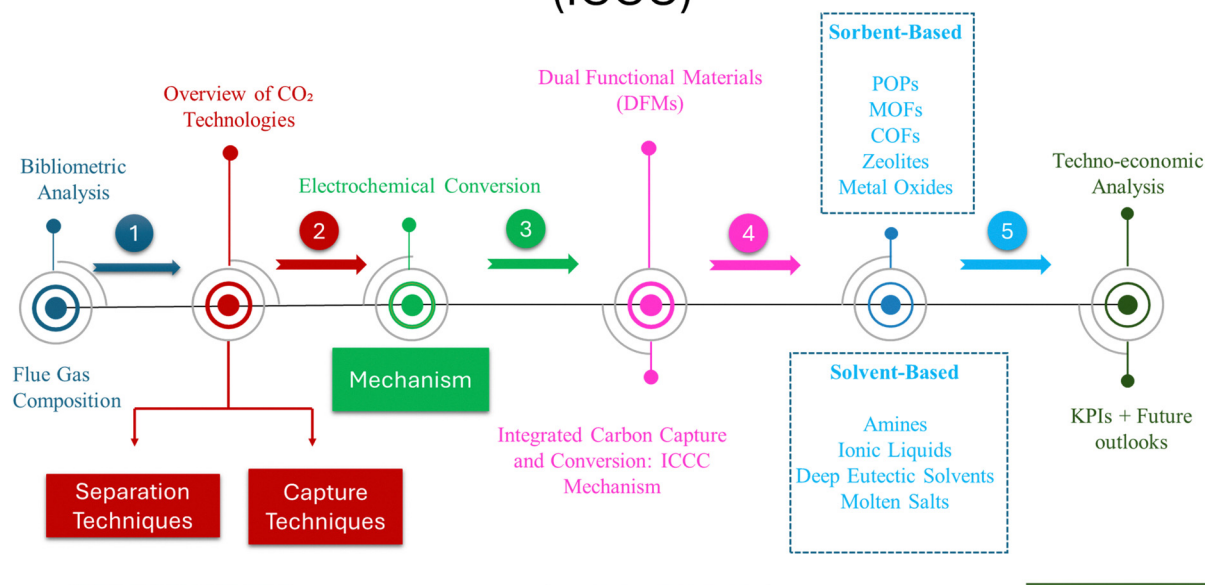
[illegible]

Bibliometric Analysis

Flue Gas Composition

1

Overview of $CO_2$ Technologies

Separation Techniques

Capture Techniques

2

Electrochemical Conversion

Mechanism

3

Dual Functional Materials (DFMs)

Integrated Carbon Capture and Conversion: ICCC Mechanism

4

Sorbent-Based

POPs
MOFs
COFs
Zeolites
Metal Oxides

Solvent-Based

Amines
Ionic Liquids
Deep Eutectic Solvents
Molten Salts

5

Techno-economic Analysis

KPIs + Future outlooks